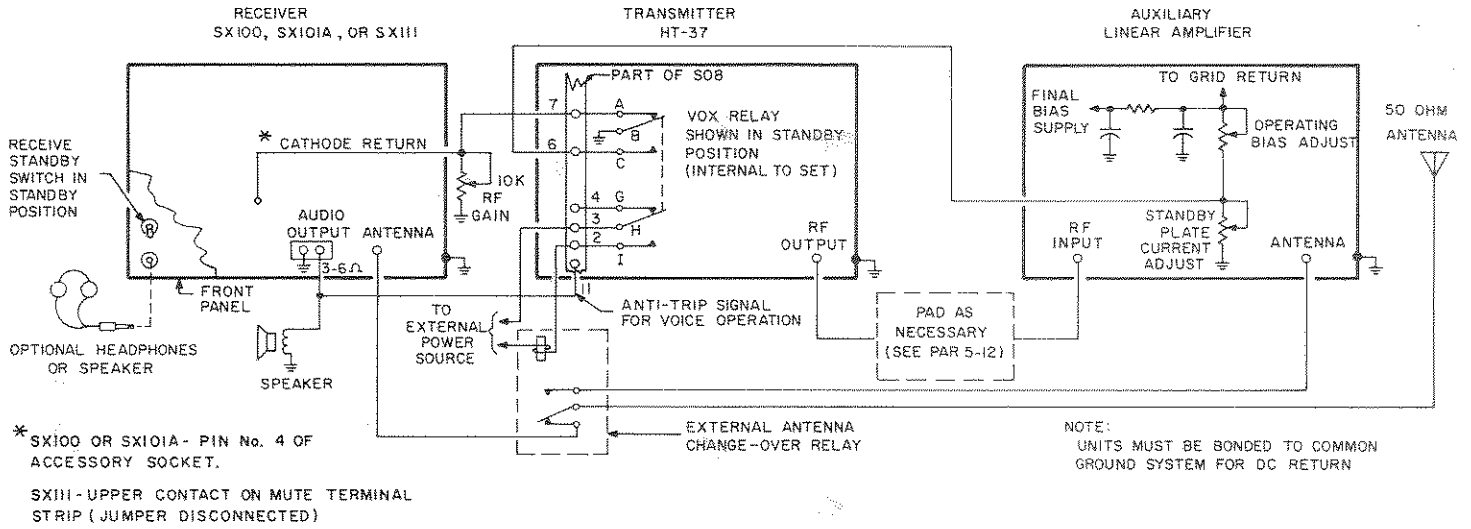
RECEIVER
SX100, SX101A, OR SX111

TRANSMITTER
HT-37

AUXILIARY
LINEAR AMPLIFIER

PART OF SO8

7
6
4
3
2
11

A
B
C
G
H
I

VOX RELAY SHOWN IN STANDBY POSITION (INTERNAL TO SET)

TO GRID RETURN

FINAL BIAS SUPPLY

OPERATING BIAS ADJUST

50 OHM ANTENNA

RECEIVE STANDBY SWITCH IN STANDBY POSITION

R

* CATHODE RETURN

10K

RF GAIN

AUDIO OUTPUT

ANTENNA

3-6Ω

RF OUTPUT

RF INPUT

STANDBY PLATE CURRENT ADJUST

ANTENNA

FRONT PANEL

TO EXTERNAL POWER SOURCE

ANTI-TRIP SIGNAL FOR VOICE OPERATION

PAD AS NECESSARY (SEE PAR 5-12)

OPTIONAL HEADPHONES OR SPEAKER

SPEAKER

*SX100 OR SX101A- PIN No. 4 OF ACCESSORY SOCKET.

SX111- UPPER CONTACT ON MUTE TERMINAL STRIP (JUMPER DISCONNECTED)

EXTERNAL ANTENNA CHANGE-OVER RELAY

NOTE:
UNITS MUST BE BONDED TO COMMON GROUND SYSTEM FOR DC RETURN